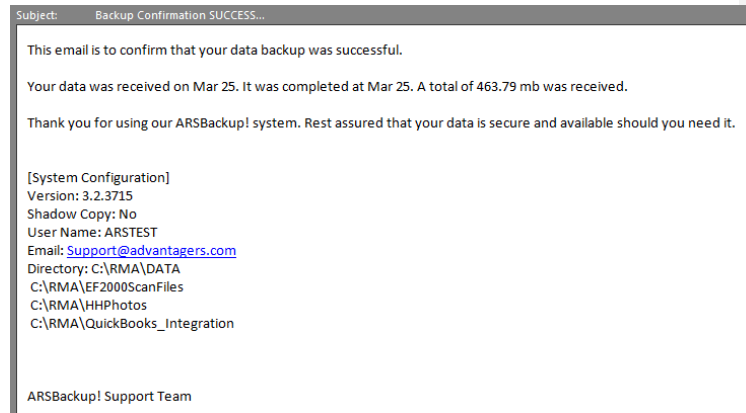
Subject: Backup Confirmation SUCCESS...

This email is to confirm that your data backup was successful.

Your data was received on Mar 25. It was completed at Mar 25. A total of 463.79 mb was received.

Thank you for using our ARSBackup! system. Rest assured that your data is secure and available should you need it.

[System Configuration]
Version: 3.2.3715
Shadow Copy: No
User Name: ARSTEST
Email: Support@advantagers.com
Directory: C:\RMA\DATA
C:\RMA\EF2000ScanFiles
C:\RMA\HHPhotos
C:\RMA\QuickBooks_Integration

ARSBackup! Support Team